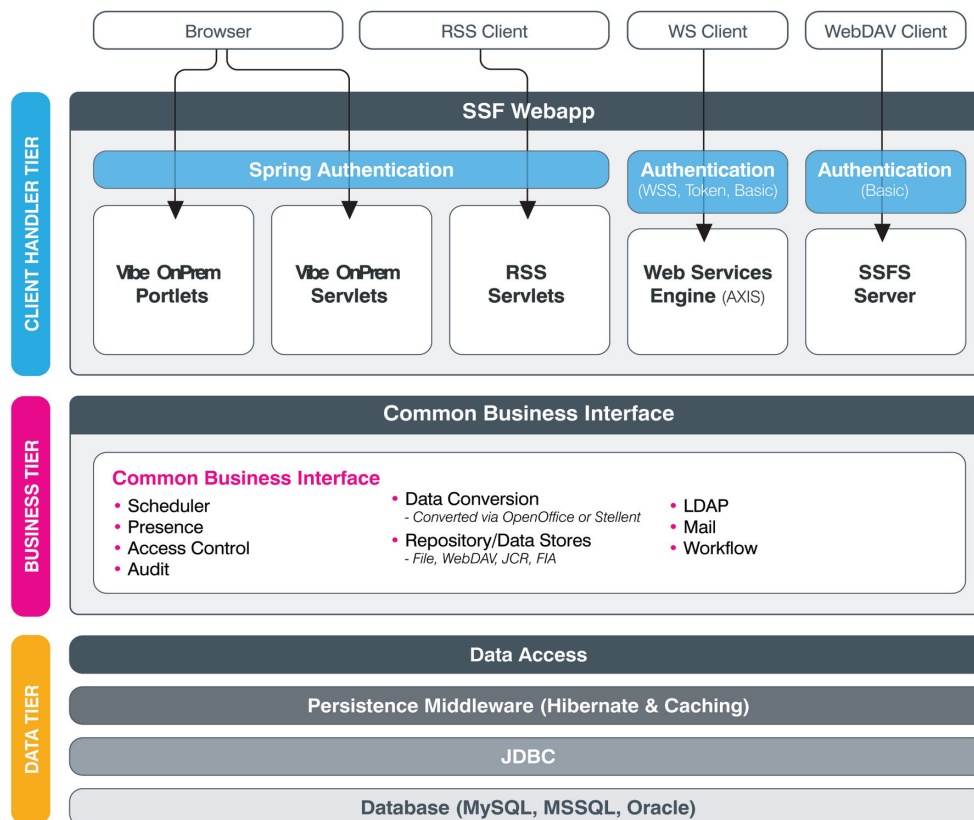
Browser

RSS Client

WS Client

WebDAV Client

CLIENT HANDLER TIER

SSF Webapp

Spring Authentication

Authentication (WSS, Token, Basic)

Authentication (Basic)

Vibe OnPrem Portlets

Vibe OnPrem Servlets

RSS Servlets

Web Services Engine (AXIS)

SSFS Server

BUSINESS TIER

Common Business Interface

Common Business Interface

• Scheduler
• Presence
• Access Control
• Audit

• Data Conversion
- Converted via OpenOffice or Stellent
• Repository/Data Stores
- File, WebDAV, JCR, FIA

• LDAP
• Mail
• Workflow

DATA TIER

Data Access

Persistence Middleware (Hibernate & Caching)

JDBC

Database (MySQL, MSSQL, Oracle)